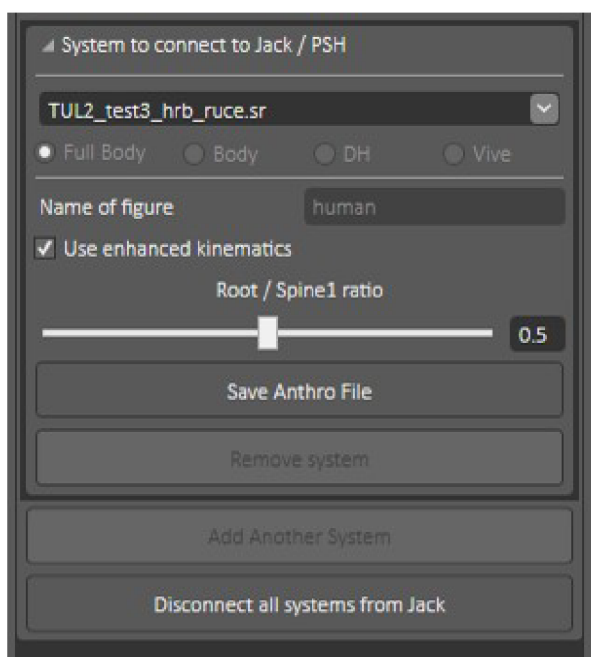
System to connect to Jack / PSH

TUL2_test3_hrb_ruce.sr

Full Body Body DH Vive

Name of figure human

Use enhanced kinematics

Root / Spine1 ratio

0.5

Save Anthro File

Remove system

Add Another System

Disconnect all systems from Jack